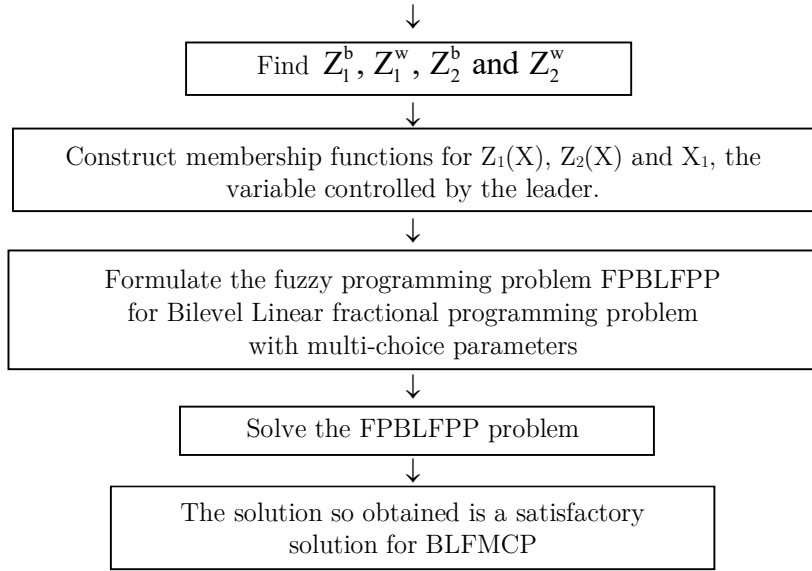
Find $Z_1^b$, $Z_1^w$, $Z_2^b$ and $Z_2^w$

Construct membership functions for $Z_1(X)$, $Z_2(X)$ and $X_1$, the variable controlled by the leader.

Formulate the fuzzy programming problem FPBLFPP for Bilevel Linear fractional programming problem with multi-choice parameters

Solve the FPBLFPP problem

The solution so obtained is a satisfactory solution for BLFMCP